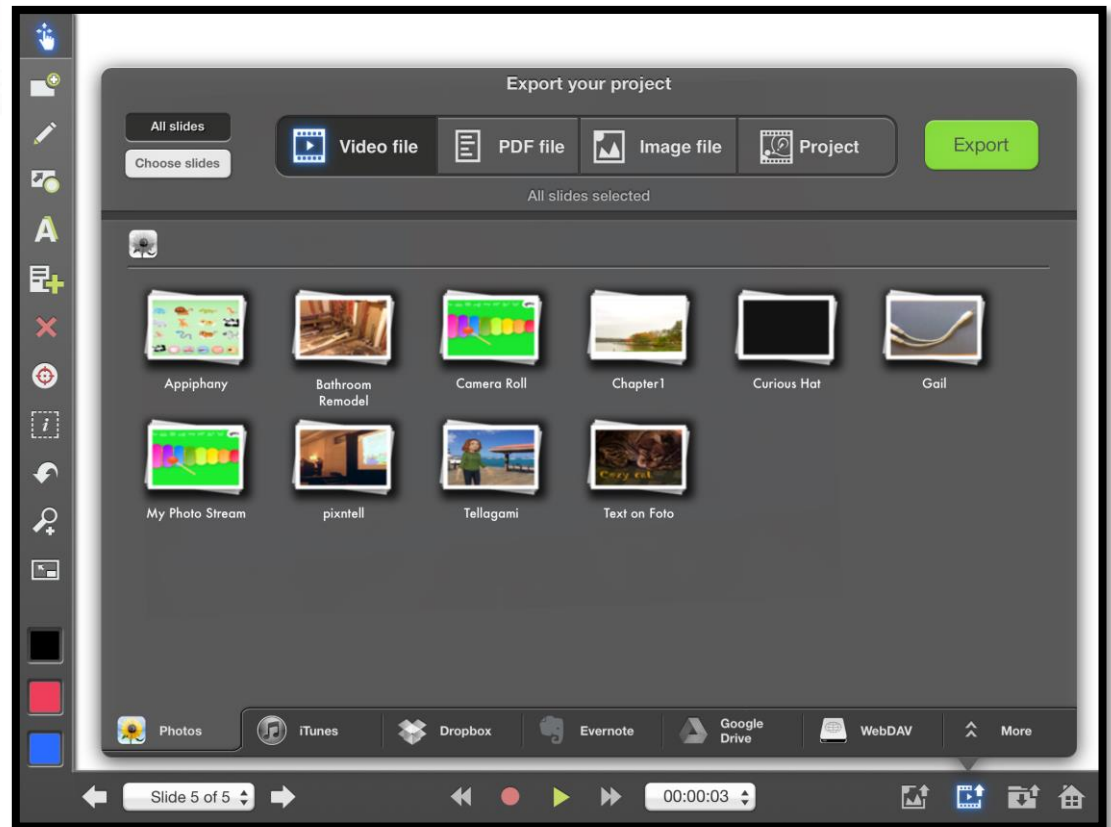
Export your project

All slides

Choose slides

Video file

PDF file

Image file

Project

Export

All slides selected

Appiphany

Bathroom Remodel

Camera Roll

Chapter1

Curious Hat

Gail

My Photo Stream

pixntell

Tellagami

Text on Foto

Photos

iTunes

Dropbox

Evernote

Google Drive

WebDAV

More

Slide 5 of 5

00:00:03